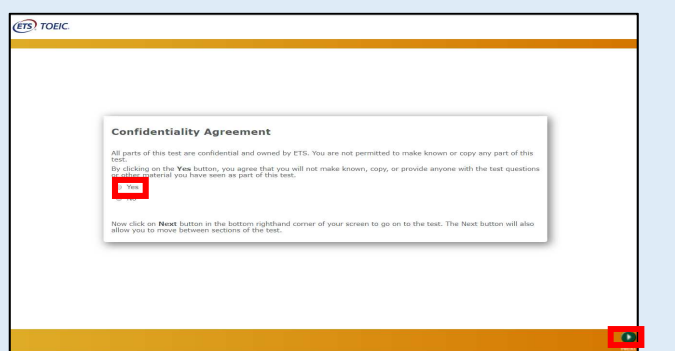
ETS TOEIC.

Confidentiality Agreement

All parts of this test are confidential and owned by ETS. You are not permitted to make known or copy any part of this test.

By clicking on the **Yes** button, you agree that you will not make known, copy, or provide anyone with the test questions or other material you have seen as part of this test.

Yes

No

Now click on **Next** button in the bottom righthand corner of your screen to go on to the test. The Next button will also allow you to move between sections of the test.